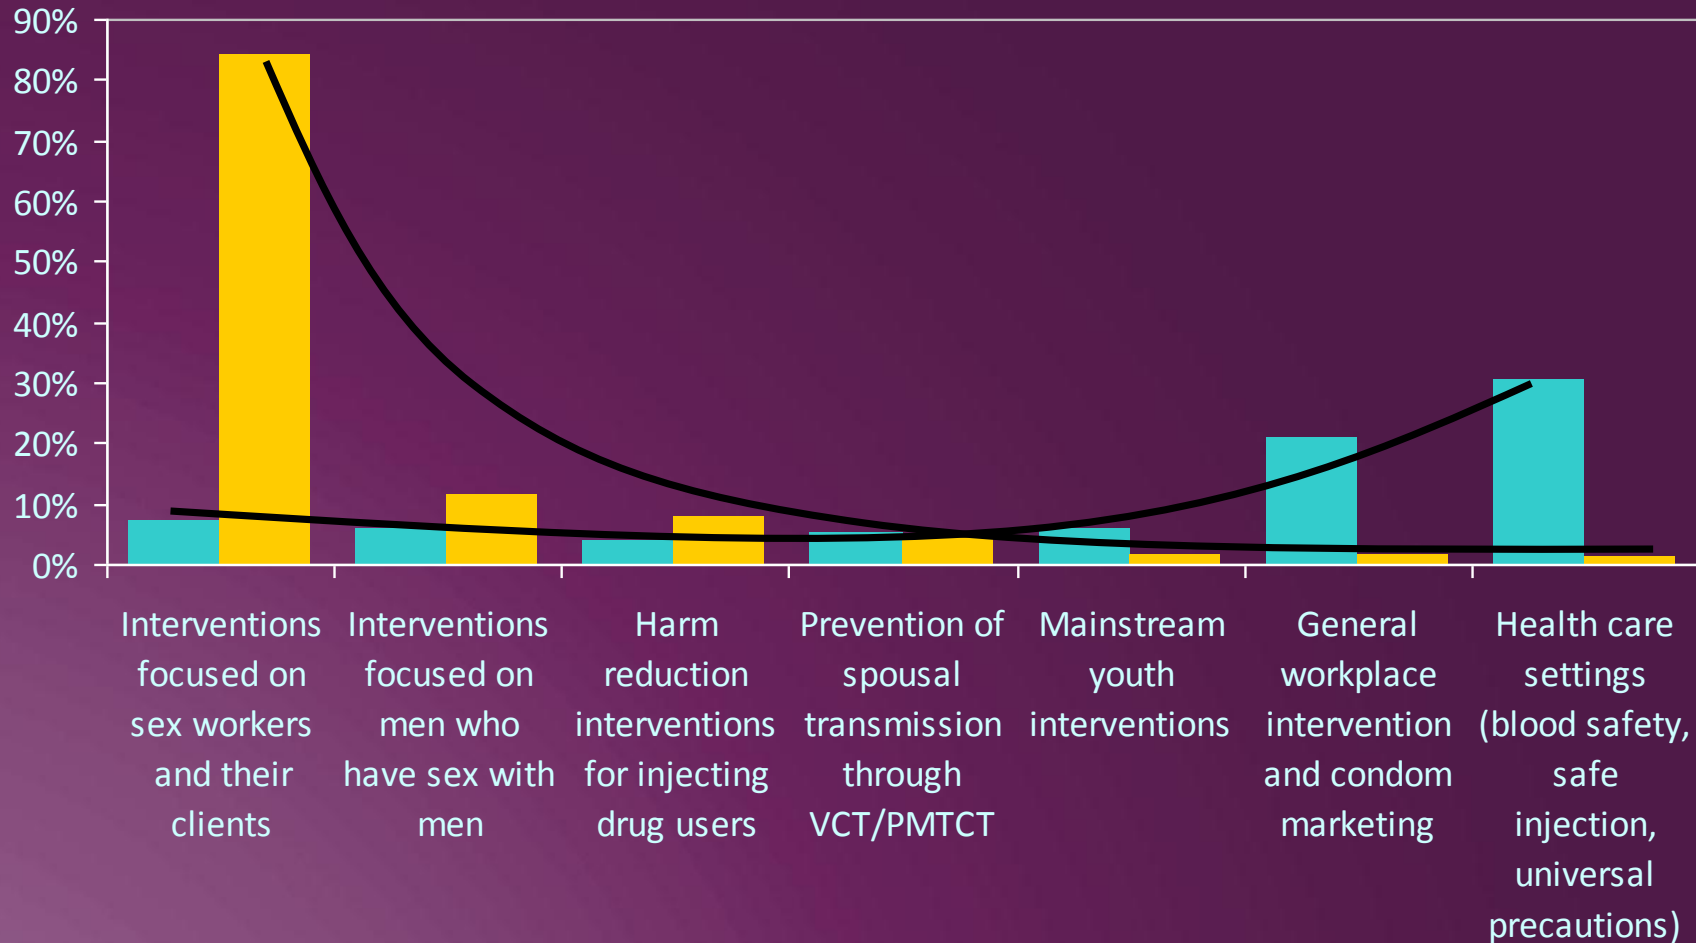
90%
80%
70%
60%
50%
40%
30%
20%
10%
0%

Interventions focused on sex workers and their clients

Interventions focused on men who have sex with men

Harm reduction interventions for injecting drug users

Prevention of spousal transmission through VCT/PMTCT

Mainstream youth interventions

General workplace intervention and condom marketing

Health care settings (blood safety, safe injection, universal precautions)